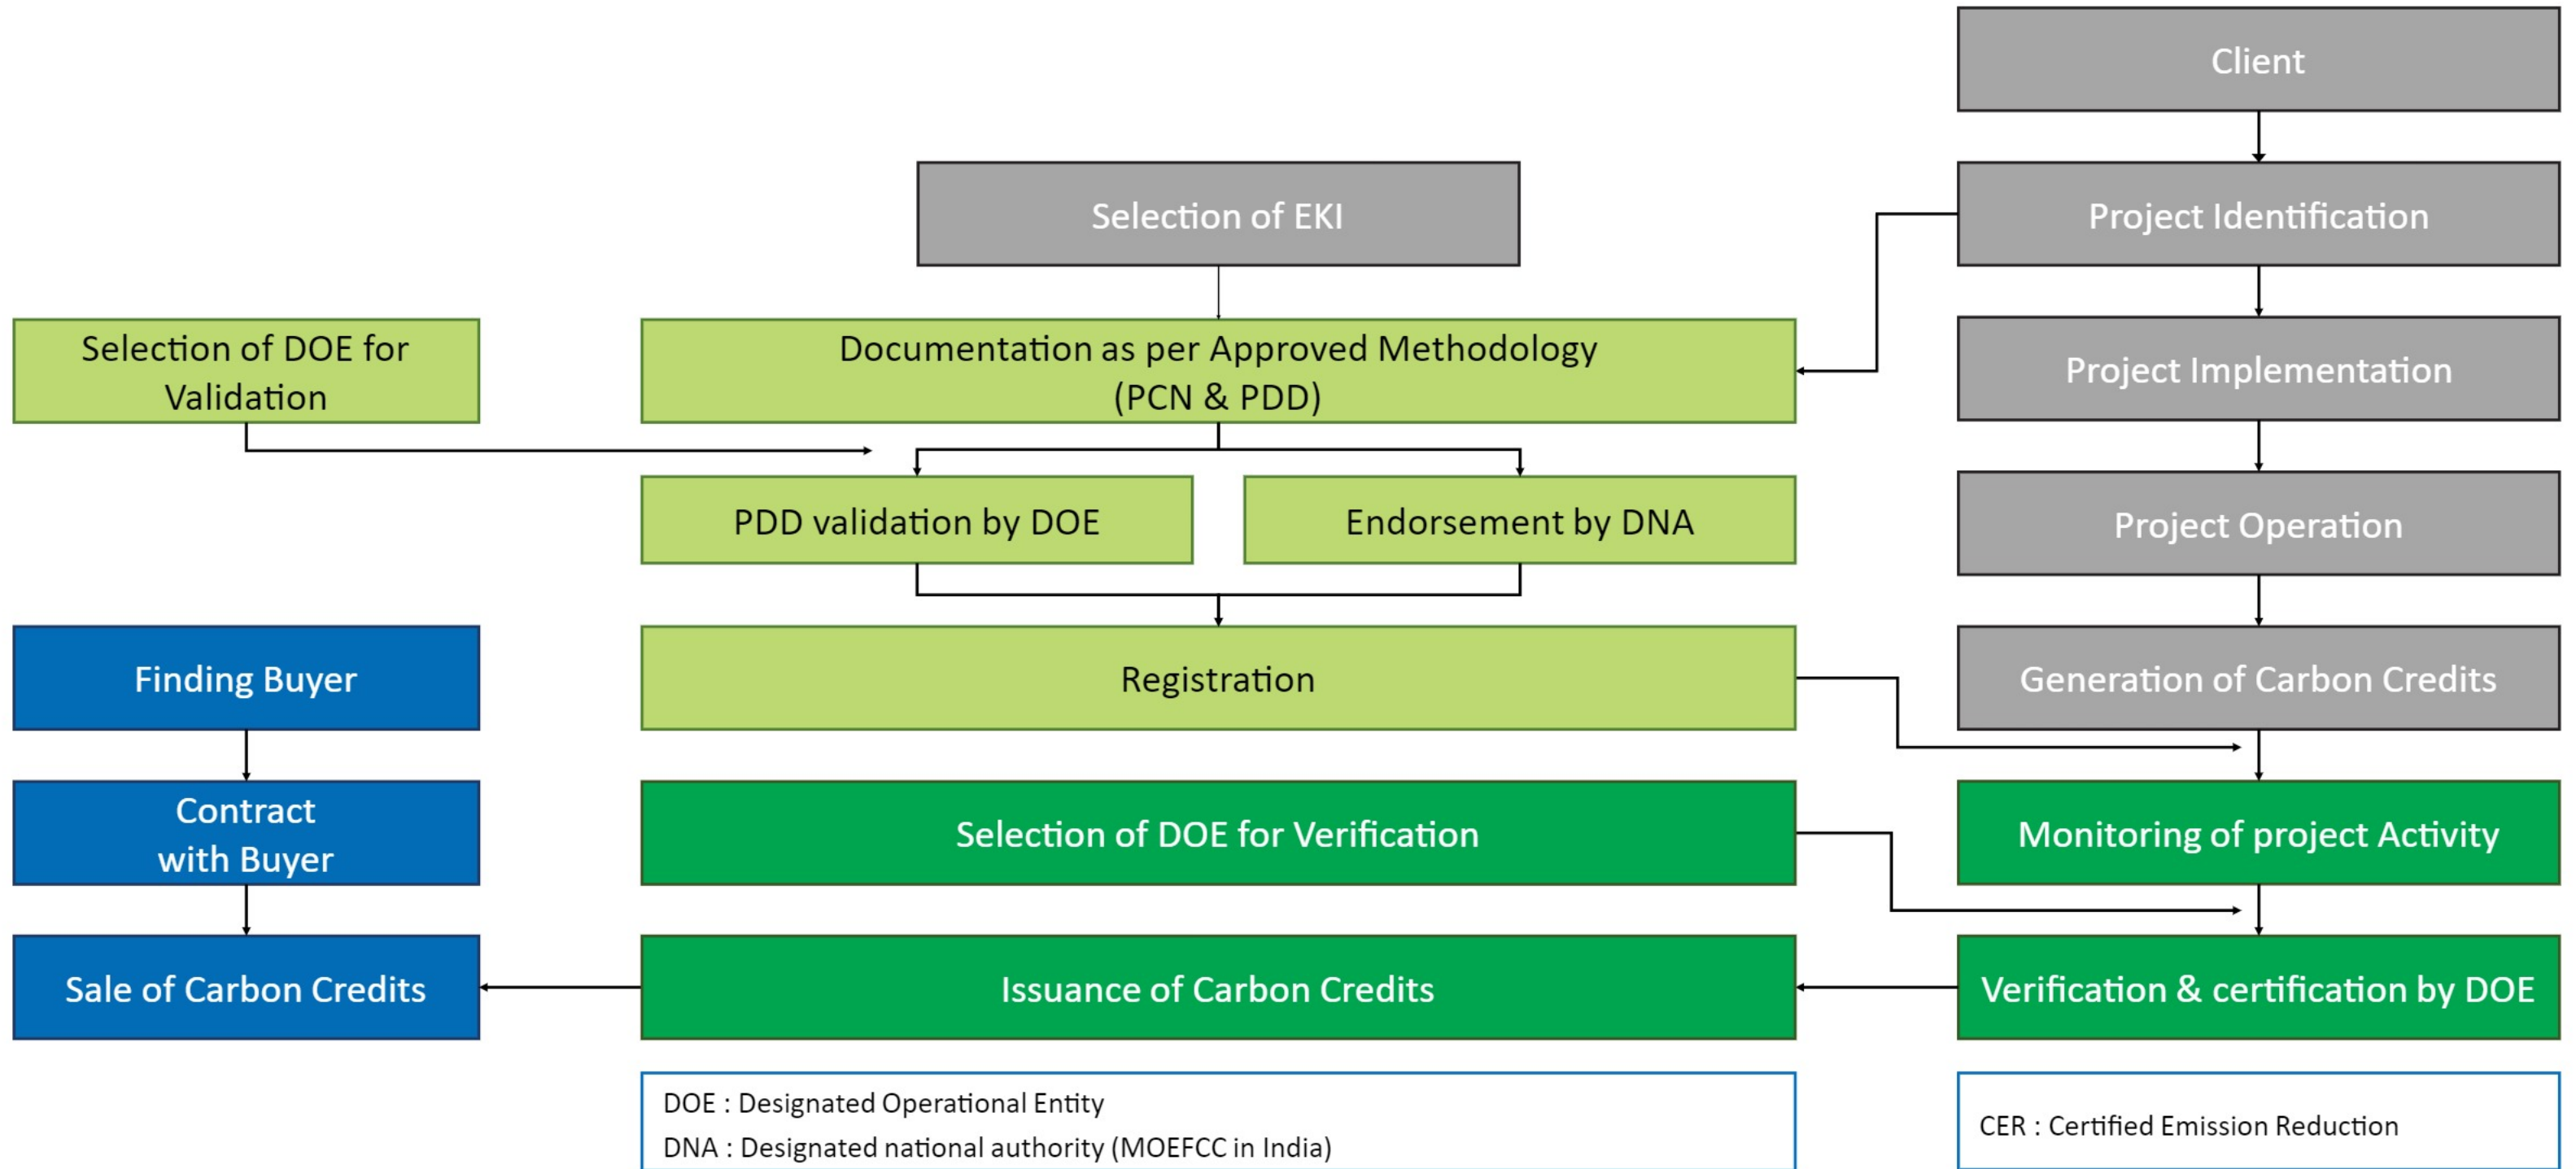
Client

Project Identification

Project Implementation

Project Operation

Generation of Carbon Credits

Monitoring of project Activity

Verification & certification by DOE

Selection of EKI

Documentation as per Approved Methodology (PCN & PDD)

Selection of DOE for Validation

PDD validation by DOE

Endorsement by DNA

Registration

Selection of DOE for Verification

Issuance of Carbon Credits

Finding Buyer

Contract with Buyer

Sale of Carbon Credits

DOE : Designated Operational Entity
DNA : Designated national authority (MOEFCC in India)

CER : Certified Emission Reduction